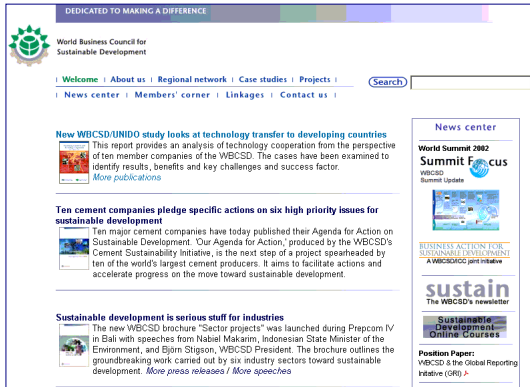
DEDICATED TO MAKING A DIFFERENCE

World Business Council for Sustainable Development

| Welcome | About us | Regional network | Case studies | Projects |

| News center | Members' corner | Linkages | Contact us |

Search

New WBCSD/UNIDO study looks at technology transfer to developing countries

This report provides an analysis of technology cooperation from the perspective of ten member companies of the WBCSD. The cases have been examined to identify results, benefits and key challenges and success factor. More publications

Ten cement companies pledge specific actions on six high priority issues for sustainable development

Ten major cement companies have today published their Agenda for Action on Sustainable Development. 'Our Agenda for Action,' produced by the WBCSD's Cement Sustainability Initiative, is the next step of a project spearheaded by ten of the world's largest cement producers. It aims to facilitate actions and accelerate progress on the move toward sustainable development.

Sustainable development is serious stuff for industries

The new WBCSD brochure "Sector projects" was launched during Prepcom IV in Bali with speeches from Nabiel Makarim, Indonesian State Minister of the Environment, and Björn Stigson, WBCSD President. The brochure outlines the groundbreaking work carried out by six industry sectors toward sustainable development. More press releases / More speeches

News center

World Summit 2002

Summit Focus

WBCSD Summit Update

BUSINESS ACTION FOR SUSTAINABLE DEVELOPMENT

A WBCSD/ICC joint initiative

sustain

The WBCSD's newsletter

Sustainable Development Online Courses

Position Paper:
WBCSD & the Global Reporting Initiative (GRI)